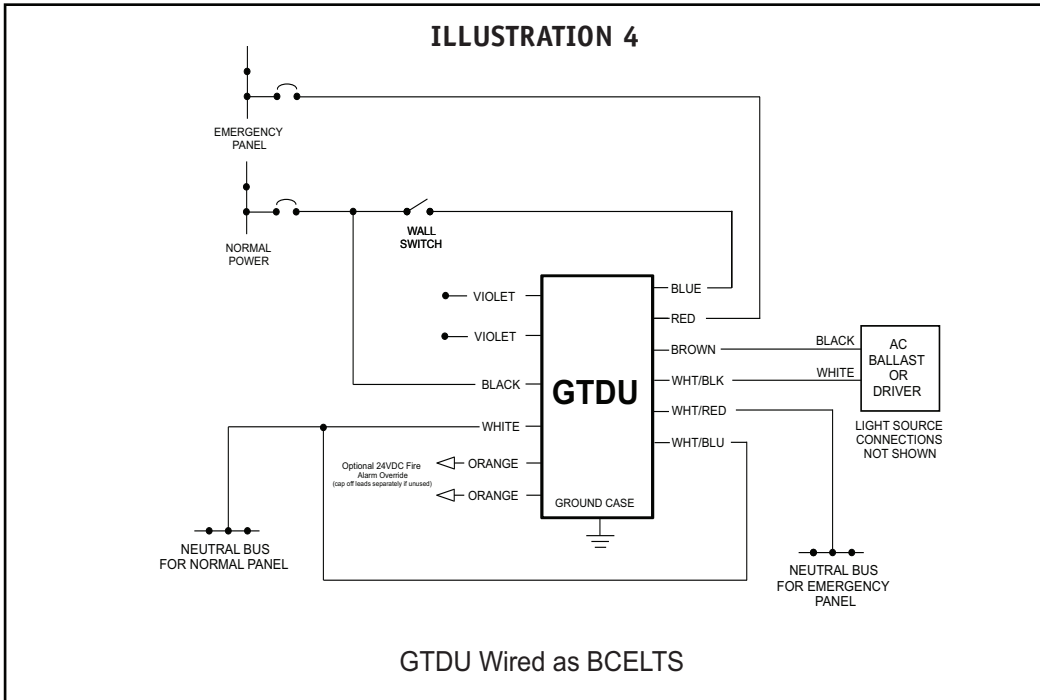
ILLUSTRATION 4

EMERGENCY PANEL

NORMAL POWER

WALL SWITCH

VIOLET

VIOLET

BLACK

WHITE

Optional 24VDC Fire Alarm Override (cap off leads separately if unused)

ORANGE

ORANGE

GTDU

GROUND CASE

BLUE

RED

BROWN

WHT/BLK

WHT/RED

WHT/BLU

BLACK

WHITE

AC BALLAST OR DRIVER

LIGHT SOURCE CONNECTIONS NOT SHOWN

NEUTRAL BUS FOR NORMAL PANEL

NEUTRAL BUS FOR EMERGENCY PANEL

GTDU Wired as BCELTS